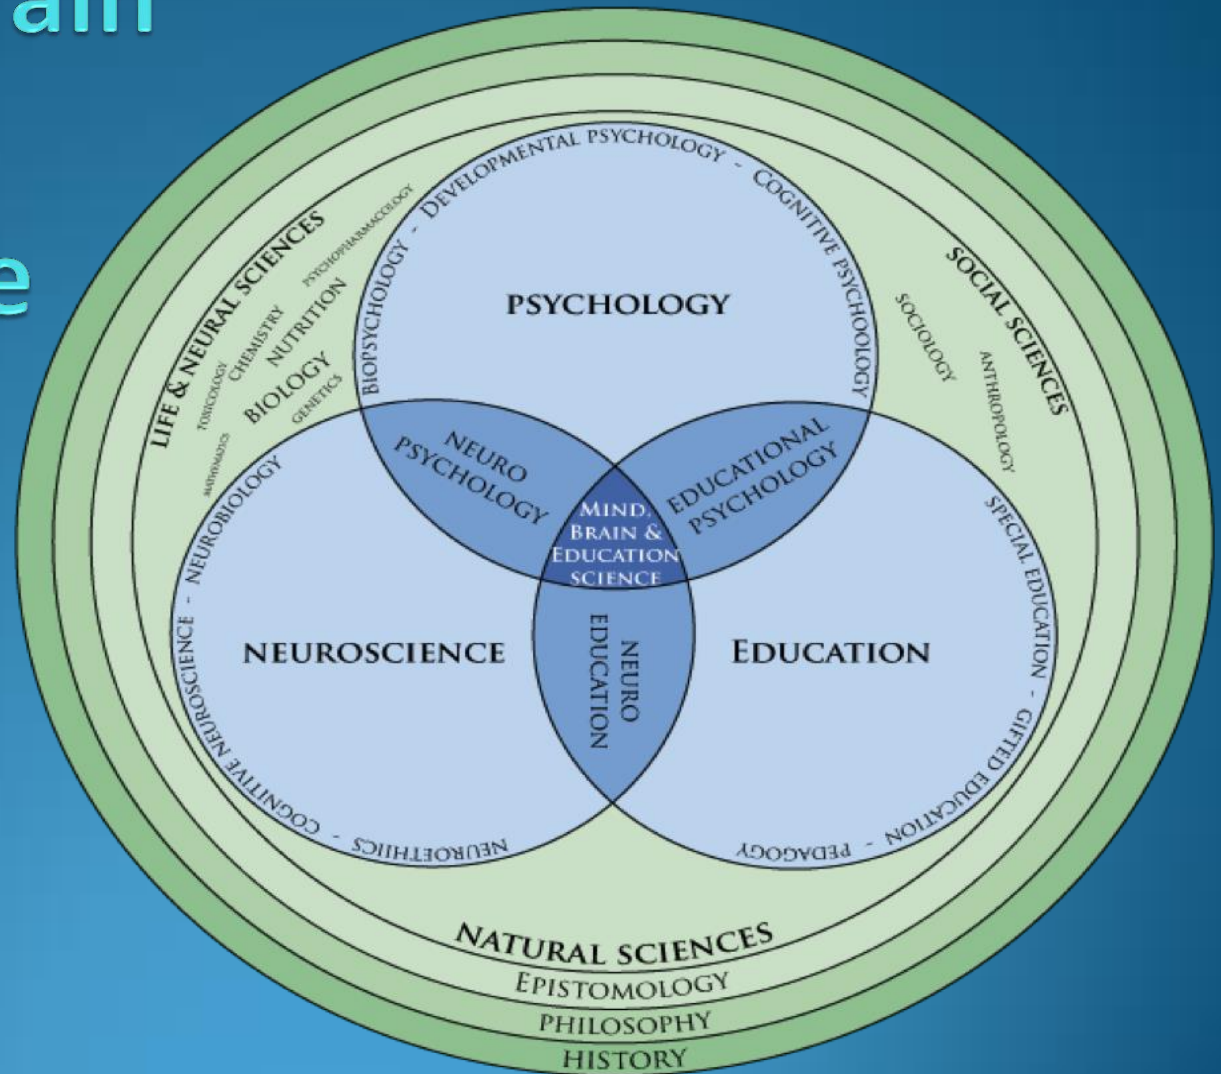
ain

e

BIOPSYCHOLOGY - DEVELOPMENTAL PSYCHOLOGY - COGNITIVE PSYCHOLOGY

PSYCHOLOGY

LIFE & NEURAL SCIENCES
PSYCHOPHARMACOLOGY
CHEMISTRY
NUTRITION
TOXICOLOGY
BIOLOGY
GENETICS
MATHEMATICS

SOCIAL SCIENCES
SOCIOLOGY
ANTHROPOLOGY

NEURO PSYCHOLOGY

EDUCATIONAL PSYCHOLOGY

MIND, BRAIN & EDUCATION SCIENCE

NEUROBIOLOGY - COGNITIVE NEUROSCIENCE - NEUROETHICS

NEUROSCIENCE

NEURO EDUCATION

EDUCATION

SPECIAL EDUCATION - GIFTED EDUCATION - PEDAGOGY

NATURAL SCIENCES
EPISTOMOLOGY
PHILOSOPHY
HISTORY